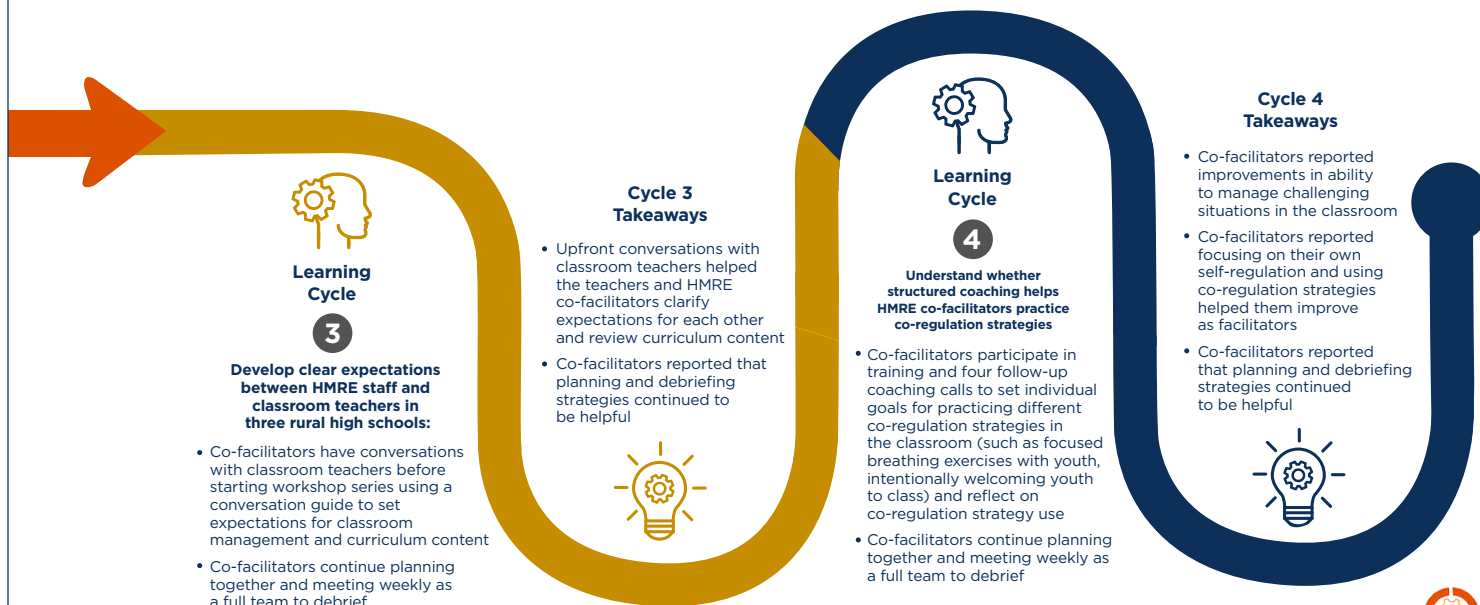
Learning Cycle

3

Develop clear expectations between HMRE staff and classroom teachers in three rural high schools:

• Co-facilitators have conversations with classroom teachers before starting workshop series using a conversation guide to set expectations for classroom management and curriculum content

• Co-facilitators continue planning together and meeting weekly as a full team to debrief

Cycle 3 Takeaways

• Upfront conversations with classroom teachers helped the teachers and HMRE co-facilitators clarify expectations for each other and review curriculum content

• Co-facilitators reported that planning and debriefing strategies continued to be helpful

Learning Cycle

4

Understand whether structured coaching helps HMRE co-facilitators practice co-regulation strategies

• Co-facilitators participate in training and four follow-up coaching calls to set individual goals for practicing different co-regulation strategies in the classroom (such as focused breathing exercises with youth, intentionally welcoming youth to class) and reflect on co-regulation strategy use

• Co-facilitators continue planning together and meeting weekly as a full team to debrief

Cycle 4 Takeaways

• Co-facilitators reported improvements in ability to manage challenging situations in the classroom

• Co-facilitators reported focusing on their own self-regulation and using co-regulation strategies helped them improve as facilitators

• Co-facilitators reported that planning and debriefing strategies continued to be helpful